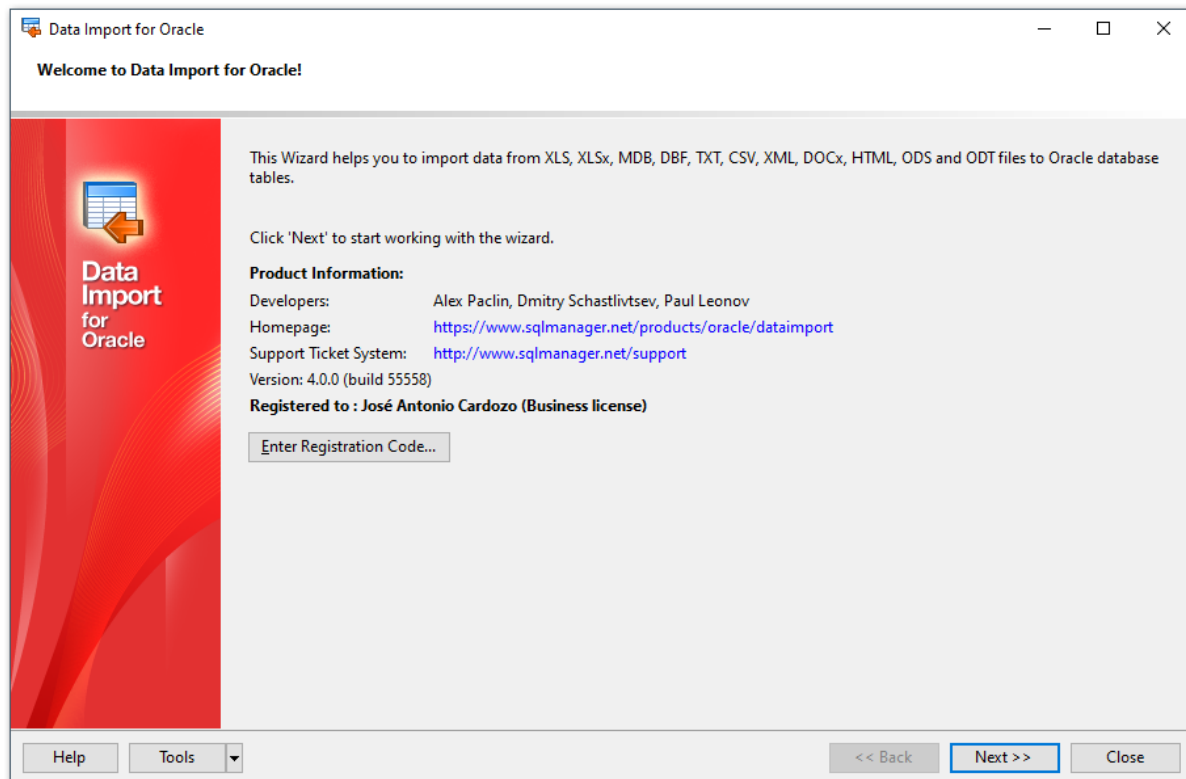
Data Import for Oracle

Welcome to Data Import for Oracle!

Data Import for Oracle

This Wizard helps you to import data from XLS, XLSx, MDB, DBF, TXT, CSV, XML, DOCx, HTML, ODS and ODT files to Oracle database tables.

Click 'Next' to start working with the wizard.

Product Information:

| | |
|---|---|
| Developers: | Alex Paclin, Dmitry Schastlivtsev, Paul Leonov |
| Homepage: | https://www.sqlmanager.net/products/oracle/dataimport |
| Support Ticket System: | http://www.sqlmanager.net/support |

Version: 4.0.0 (build 55558)

Registered to : José Antonio Cardozo (Business license)

Enter Registration Code...

Help

Tools

<< Back

Next >>

Close